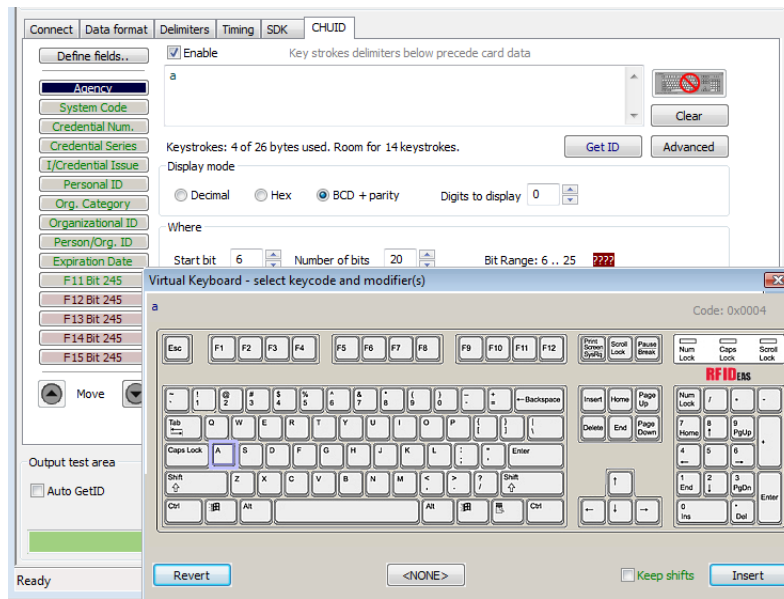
Connect | Data format | Delimiters | Timing | SDK | CHUID

Define fields..

Enable

Key strokes delimiters below precede card data

a

Clear

Keystrokes: 4 of 26 bytes used. Room for 14 keystrokes.

Get ID

Advanced

Display mode

Decimal

Hex

BCD + parity

Digits to display 0

Where

Start bit 6

Number of bits 20

Bit Range: 6 .. 25

????

Agency
System Code
Credential Num.
Credential Series
I/Credential Issue
Personal ID
Org. Category
Organizational ID
Person/Org. ID
Expiration Date
F11 Bit 245
F12 Bit 245
F13 Bit 245
F14 Bit 245
F15 Bit 245

Move

Output test area

Auto GetID

Ready

Virtual Keyboard - select keycode and modifier(s)

a

Code: 0x0004

Esc F1 F2 F3 F4 F5 F6 F7 F8 F9 F10 F11 F12 Print Screen SysRq Scroll Lock Pause Break Num Lock Caps Lock Scroll Lock

RFIDeas

~ ` ! 1 @ 2 # 3 $ 4 % 5 ^ 6 & 7 * 8 ( 9 ) 0 _ - + = ←Backspace Insert Home Page Up Num Lock / * -

Tab Q W E R T Y U I O P { [ } ] | \ Delete End Page Down 7 Home 8 ↑ 9 PgUp +

Caps Lock A S D F G H J K L : ; " ' Enter 4 ← 5 6 →

Shift ⇧ Z X C V B N M < , > . ? / Shift ⇧ ↑ 1 End 2 ↓ 3 PgDn Enter

Ctrl Alt Alt Ctrl ← ↓ → 0 Ins . Del

Revert

<NONE>

Keep shifts

Insert